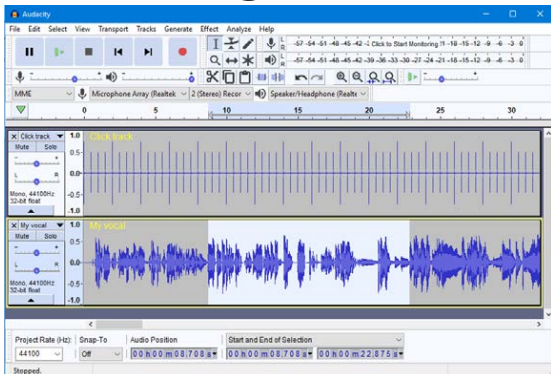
Audacity

File Edit Select View Transport Tracks Generate Effect Analyze Help

-57 -54 -51 -48 -45 -42 -; Click to Start Monitoring ! -18 -15 -12 -9 -6 -3 0

-57 -54 -51 -48 -45 -42 -39 -36 -33 -30 -27 -24 -21 -18 -15 -12 -9 -6 -3 0

MME | Microphone Array (Realtek | 2 (Stereo) Recor | Speaker/Headphone (Realte

0 | 5 | 10 | 15 | 20 | 25 | 30

Click track

Mute | Solo

Mono, 44100Hz
32-bit float

1.0
0.5
0.0
-0.5
-1.0

Click track

My vocal

Mute | Solo

Mono, 44100Hz
32-bit float

1.0
0.5
0.0
-0.5
-1.0

My vocal

Project Rate (Hz) | Snap-To | Audio Position | Start and End of Selection

44100 | Off | 00 h 00 m 08.708 s | 00 h 00 m 08.708 s | 00 h 00 m 22.875 s

Stopped.